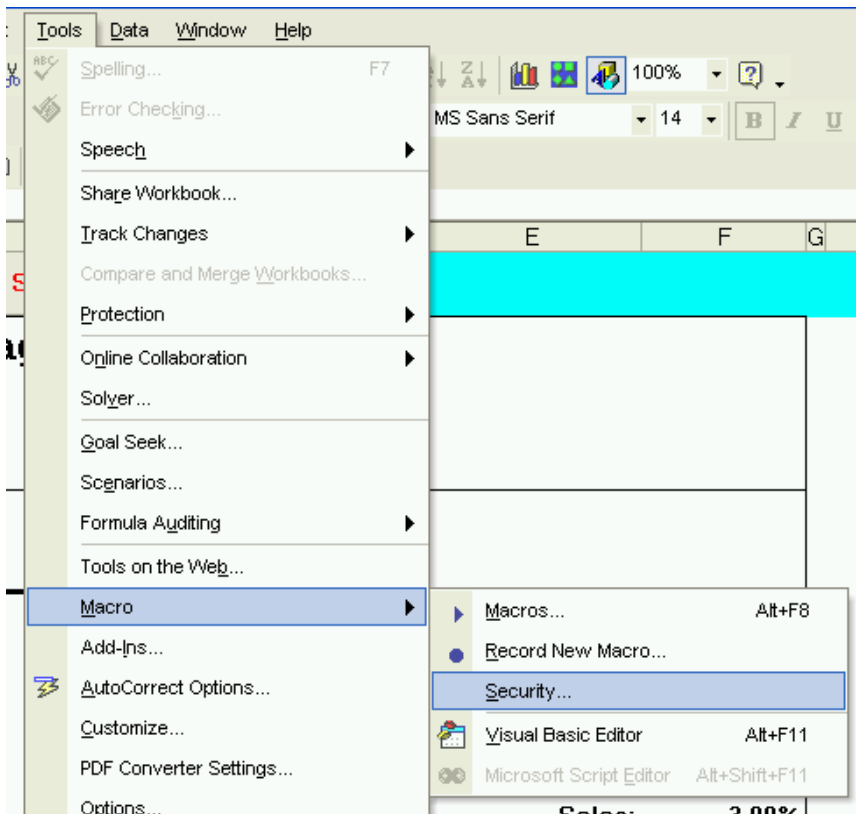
Tools Data Window Help

Spelling... F7
Error Checking...
Speech
Share Workbook...
Track Changes
Compare and Merge Workbooks...
Protection
Online Collaboration
Solver...
Goal Seek...
Scenarios...
Formula Auditing
Tools on the Web...
Macro
Add-Ins...
AutoCorrect Options...
Customize...
PDF Converter Settings...
Options...

100%
MS Sans Serif 14 B I U

E F G

Macros... Alt+F8
Record New Macro...
Security...
Visual Basic Editor Alt+F11
Microsoft Script Editor Alt+Shift+F11

Sales: 3.00%